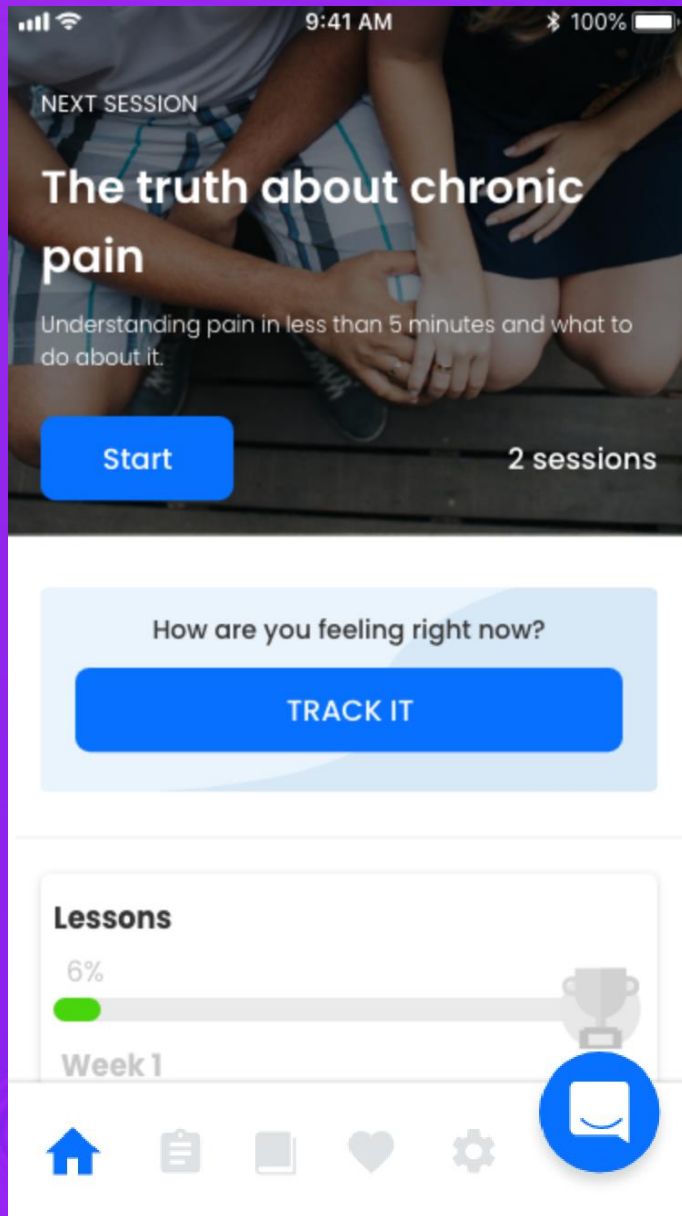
9:41 AM
100%

NEXT SESSION

The truth about chronic pain

Understanding pain in less than 5 minutes and what to do about it.

Start

2 sessions

How are you feeling right now?

TRACK IT

Lessons

6%

Week 1